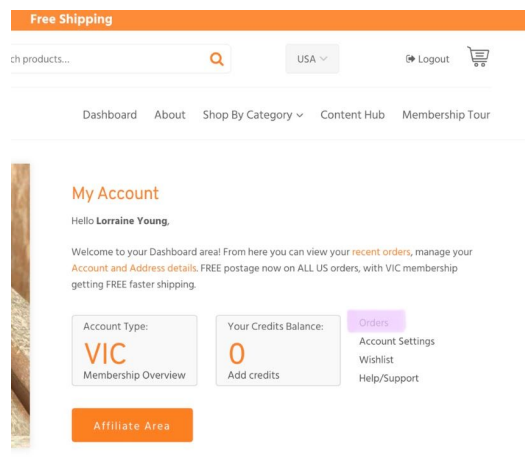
Free Shipping

ch products...

USA

Logout

Dashboard About Shop By Category Content Hub Membership Tour

My Account

Hello **Lorraine Young**,

Welcome to your Dashboard area! From here you can view your recent orders, manage your Account and Address details. FREE postage now on ALL US orders, with VIC membership getting FREE faster shipping.

Account Type:
VIC
Membership Overview

Your Credits Balance:
0
Add credits

Orders
Account Settings
Wishlist
Help/Support

Affiliate Area